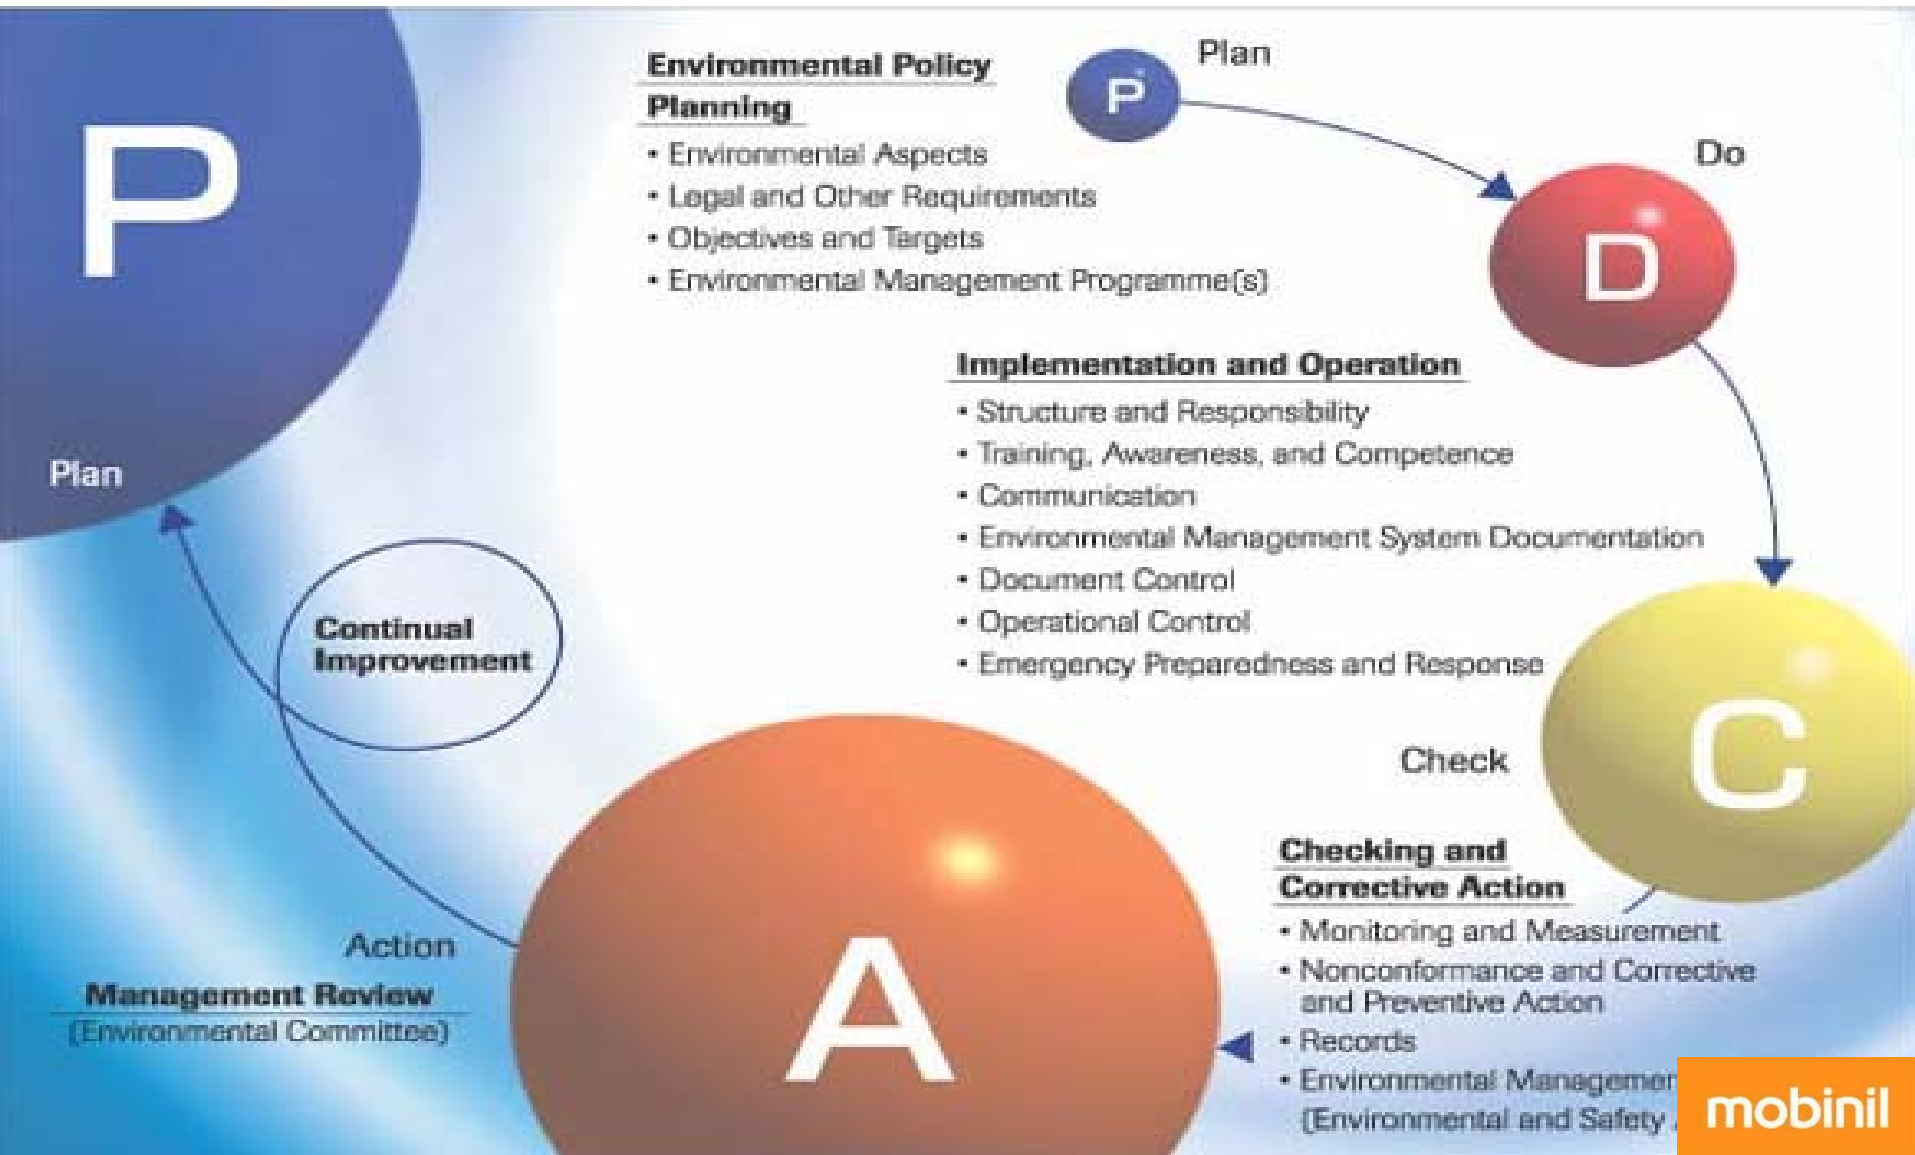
P

Plan

Environmental Policy

Planning

• Environmental Aspects
• Legal and Other Requirements
• Objectives and Targets
• Environmental Management Programme(s)

P Plan

Do

D

Implementation and Operation

• Structure and Responsibility
• Training, Awareness, and Competence
• Communication
• Environmental Management System Documentation
• Document Control
• Operational Control
• Emergency Preparedness and Response

Continual Improvement

Check

C

Checking and Corrective Action

• Monitoring and Measurement
• Nonconformance and Corrective and Preventive Action
• Records
• Environmental Managemen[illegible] (Environmental and Safety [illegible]

Action

Management Review
(Environmental Committee)

A

mobinil